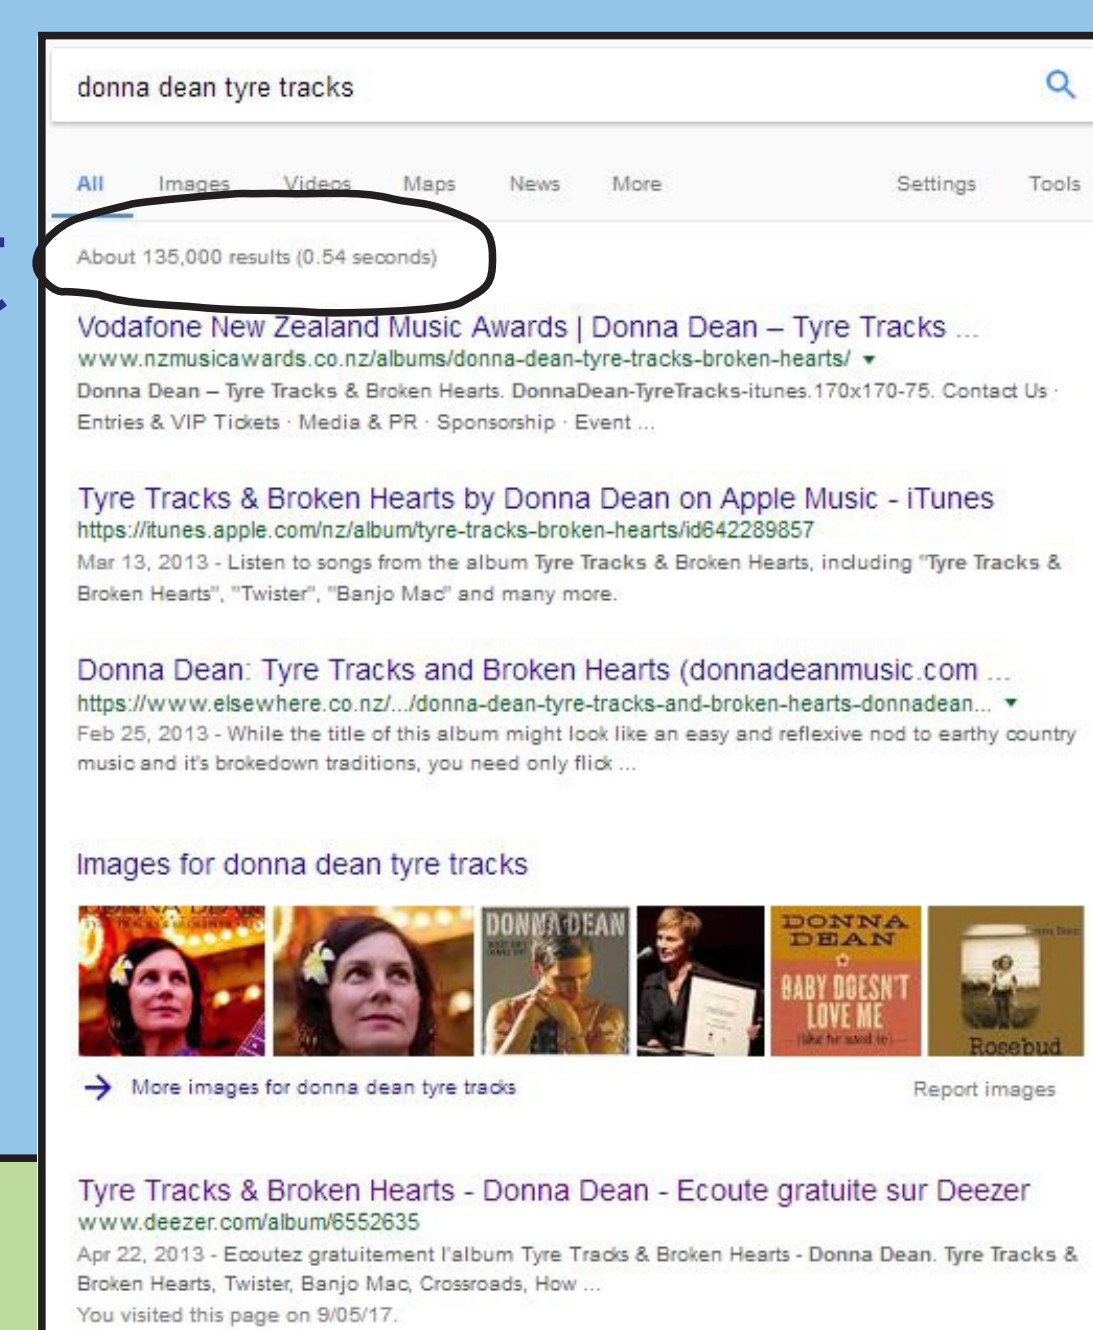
donna dean tyre tracks

All Images Videos Maps News More Settings Tools

About 135,000 results (0.54 seconds)

Vodafone New Zealand Music Awards | Donna Dean – Tyre Tracks ...
www.nzmusicawards.co.nz/albums/donna-dean-tyre-tracks-broken-hearts/
Donna Dean – Tyre Tracks & Broken Hearts. DonnaDean-TyreTracks-itunes.170x170-75. Contact Us · Entries & VIP Tickets · Media & PR · Sponsorship · Event ...

Tyre Tracks & Broken Hearts by Donna Dean on Apple Music - iTunes
https://itunes.apple.com/nz/album/tyre-tracks-broken-hearts/id642289857
Mar 13, 2013 - Listen to songs from the album Tyre Tracks & Broken Hearts, including "Tyre Tracks & Broken Hearts", "Twister", "Banjo Mac" and many more.

Donna Dean: Tyre Tracks and Broken Hearts (donnadeanmusic.com ...
https://www.elsewhere.co.nz/.../donna-dean-tyre-tracks-and-broken-hearts-donnadean...
Feb 25, 2013 - While the title of this album might look like an easy and reflexive nod to earthy country music and it's brokedown traditions, you need only flick ...

Images for donna dean tyre tracks

DONNA DEAN

DONNA DEAN BABY DOESN'T LOVE ME (like he used to)

Rosebud

More images for donna dean tyre tracks

Report images

Tyre Tracks & Broken Hearts - Donna Dean - Ecoute gratuite sur Deezer
www.deezer.com/album/6552635
Apr 22, 2013 - Ecoutez gratuitement l'album Tyre Tracks & Broken Hearts - Donna Dean. Tyre Tracks & Broken Hearts, Twister, Banjo Mac, Crossroads, How ...
You visited this page on 9/05/17.